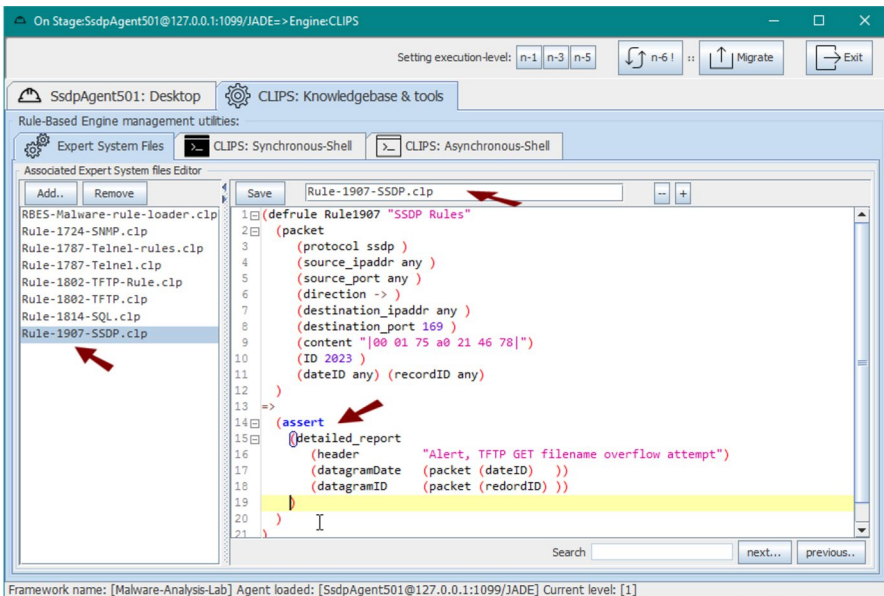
On Stage:SsdpAgent501@127.0.0.1:1099/JADE=>Engine:CLIPS

Setting execution-level: n-1 n-3 n-5 n-6 ! :: Migrate Exit

SsdpAgent501: Desktop CLIPS: Knowledgebase & tools

Rule-Based Engine management utilities:

Expert System Files CLIPS: Synchronous-Shell CLIPS: Asynchronous-Shell

Associated Expert System files Editor

Add.. Remove

RBES-Malware-rule-loader.clp
Rule-1724-SNMP.clp
Rule-1787-Telnel-rules.clp
Rule-1787-Telnel.clp
Rule-1802-TFTP-Rule.clp
Rule-1802-TFTP.clp
Rule-1814-SQL.clp
Rule-1907-SSDP.clp

Save Rule-1907-SSDP.clp -- +

1 (defrule Rule1907 "SSDP Rules"
2 (packet
3 (protocol ssdp )
4 (source_ipaddr any )
5 (source_port any )
6 (direction -> )
7 (destination_ipaddr any )
8 (destination_port 169 )
9 (content "|00 01 75 a0 21 46 78|")
10 (ID 2023 )
11 (dateID any) (recordID any)
12 )
13 =>
14 (assert
15 (detailed_report
16 (header "Alert, TFTP GET filename overflow attempt")
17 (datagramDate (packet (dateID) ))
18 (datagramID (packet (redordID) ))
19 )
20 )
21 )

Search next... previous..

Framework name: [Malware-Analysis-Lab] Agent loaded: [SsdpAgent501@127.0.0.1:1099/JADE] Current level: [1]